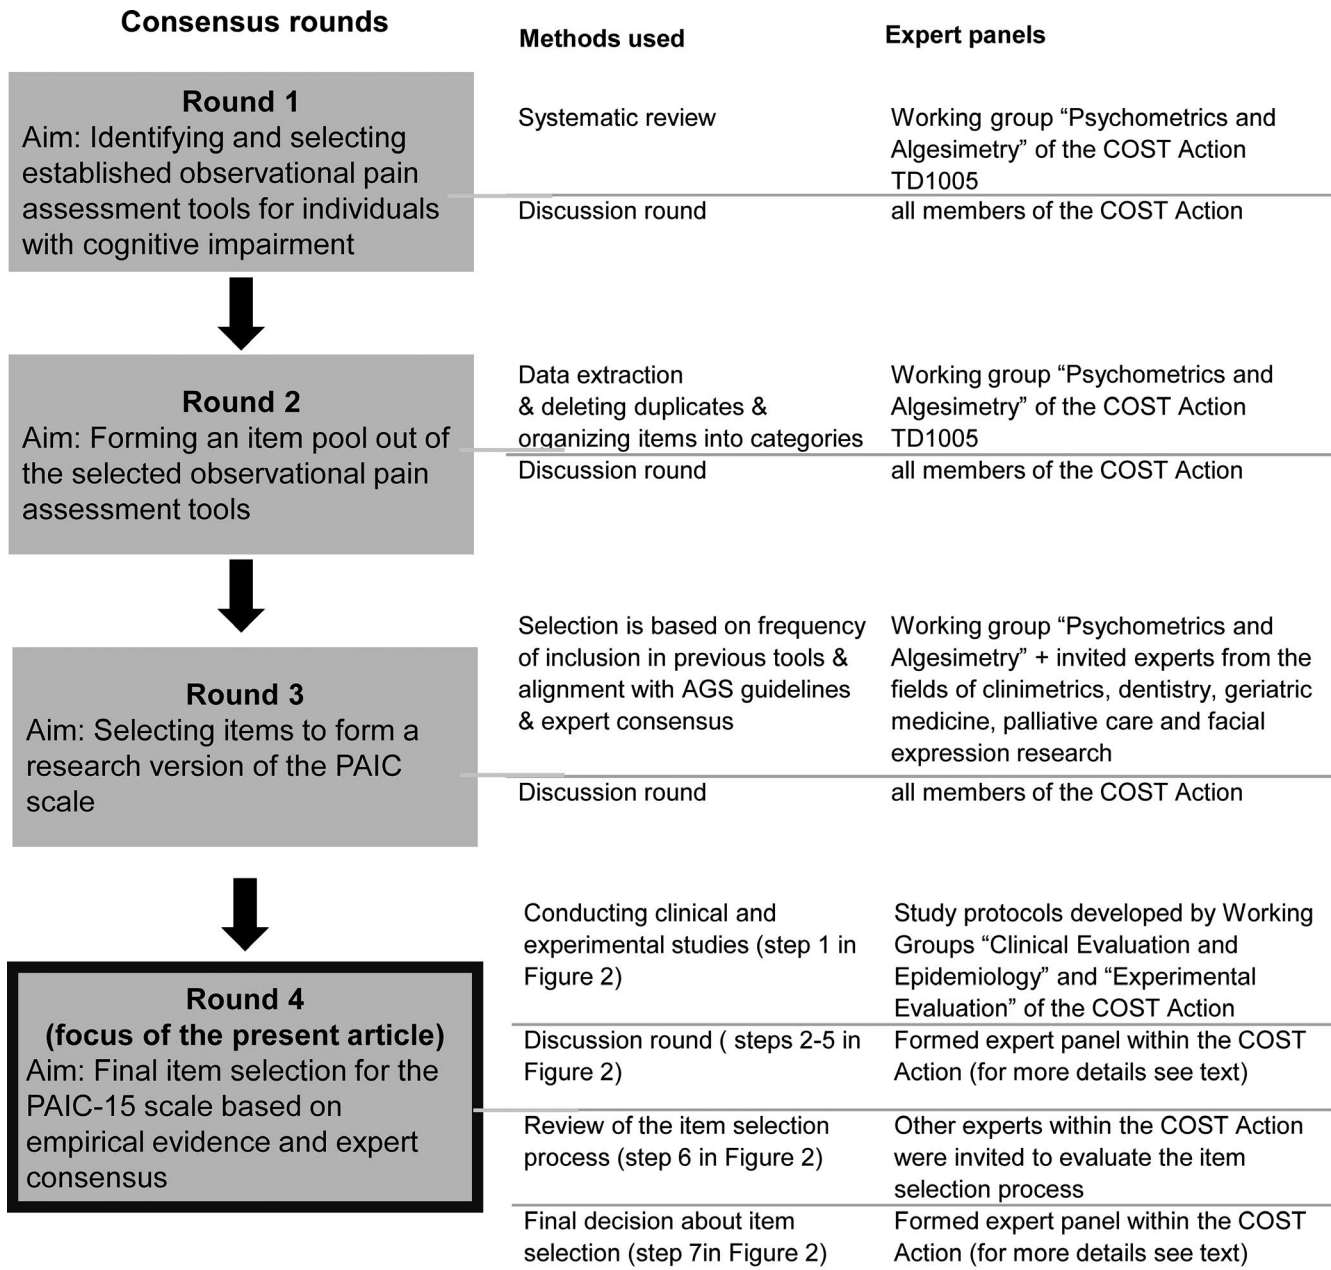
Consensus rounds

Methods used

Expert panels

Round 1
Aim: Identifying and selecting established observational pain assessment tools for individuals with cognitive impairment

Systematic review

Working group “Psychometrics and Algesimetry” of the COST Action TD1005

Discussion round

all members of the COST Action

Round 2
Aim: Forming an item pool out of the selected observational pain assessment tools

Data extraction & deleting duplicates & organizing items into categories

Working group “Psychometrics and Algesimetry” of the COST Action TD1005

Discussion round

all members of the COST Action

Round 3
Aim: Selecting items to form a research version of the PAIC scale

Selection is based on frequency of inclusion in previous tools & alignment with AGS guidelines & expert consensus

Working group “Psychometrics and Algesimetry” + invited experts from the fields of clinimetrics, dentistry, geriatric medicine, palliative care and facial expression research

Discussion round

all members of the COST Action

Round 4
(focus of the present article)
Aim: Final item selection for the PAIC-15 scale based on empirical evidence and expert consensus

Conducting clinical and experimental studies (step 1 in Figure 2)

Study protocols developed by Working Groups “Clinical Evaluation and Epidemiology” and “Experimental Evaluation” of the COST Action

Discussion round ( steps 2-5 in Figure 2)

Formed expert panel within the COST Action (for more details see text)

Review of the item selection process (step 6 in Figure 2)

Other experts within the COST Action were invited to evaluate the item selection process

Final decision about item selection (step 7in Figure 2)

Formed expert panel within the COST Action (for more details see text)